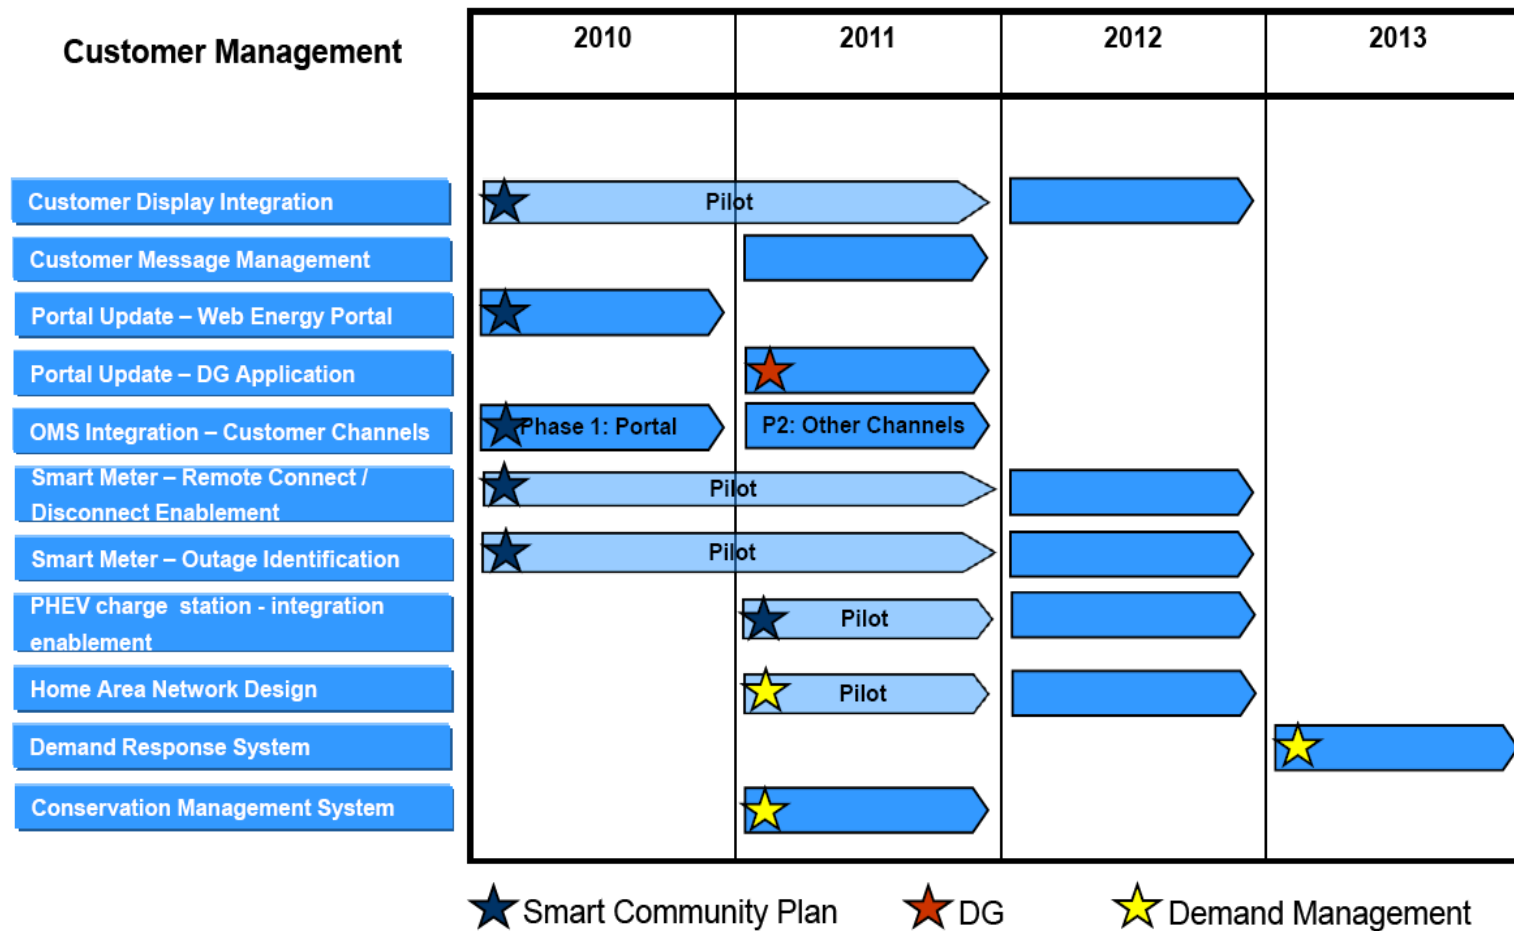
Customer Management

2010
2011
2012
2013

Customer Display Integration
Customer Message Management
Portal Update – Web Energy Portal
Portal Update – DG Application
OMS Integration – Customer Channels
Smart Meter – Remote Connect / Disconnect Enablement
Smart Meter – Outage Identification
PHEV charge station - integration enablement
Home Area Network Design
Demand Response System
Conservation Management System

Pilot
Phase 1: Portal
P2: Other Channels
Pilot
Pilot
Pilot
Pilot

Smart Community Plan
DG
Demand Management